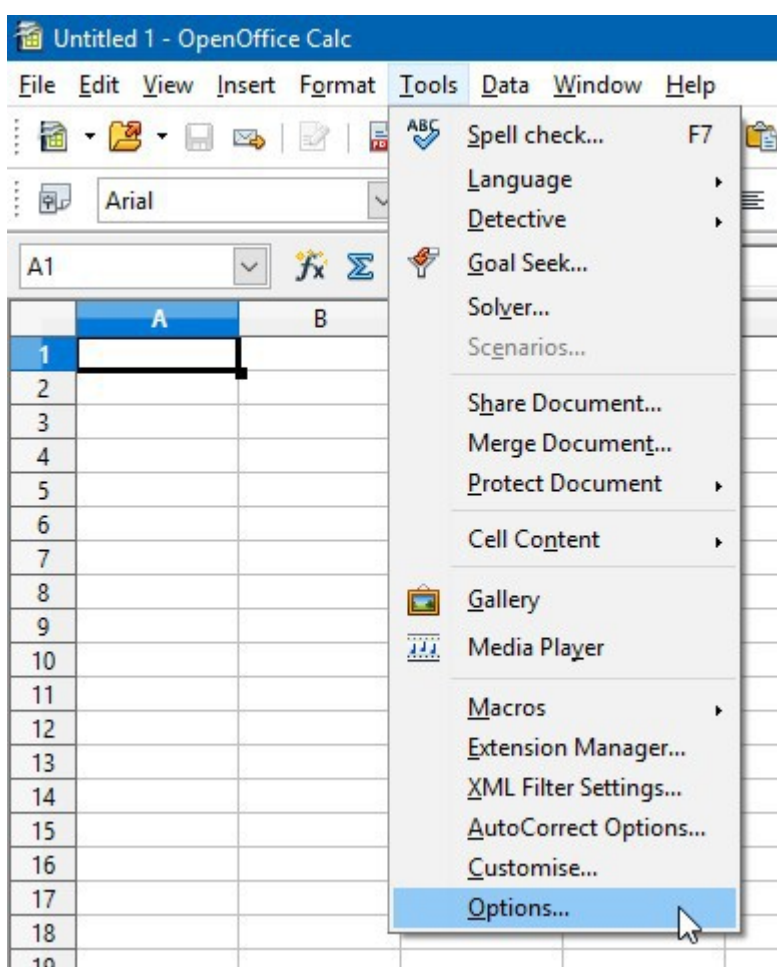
Untitled 1 - OpenOffice Calc

File Edit View Insert Format Tools Data Window Help

Arial

A1

A B

1
2
3
4
5
6
7
8
9
10
11
12
13
14
15
16
17
18
19

ABC Spell check... F7
Language
Detective
Goal Seek...
Solver...
Scenarios...
Share Document...
Merge Document...
Protect Document
Cell Content
Gallery
Media Player
Macros
Extension Manager...
XML Filter Settings...
AutoCorrect Options...
Customise...
Options...